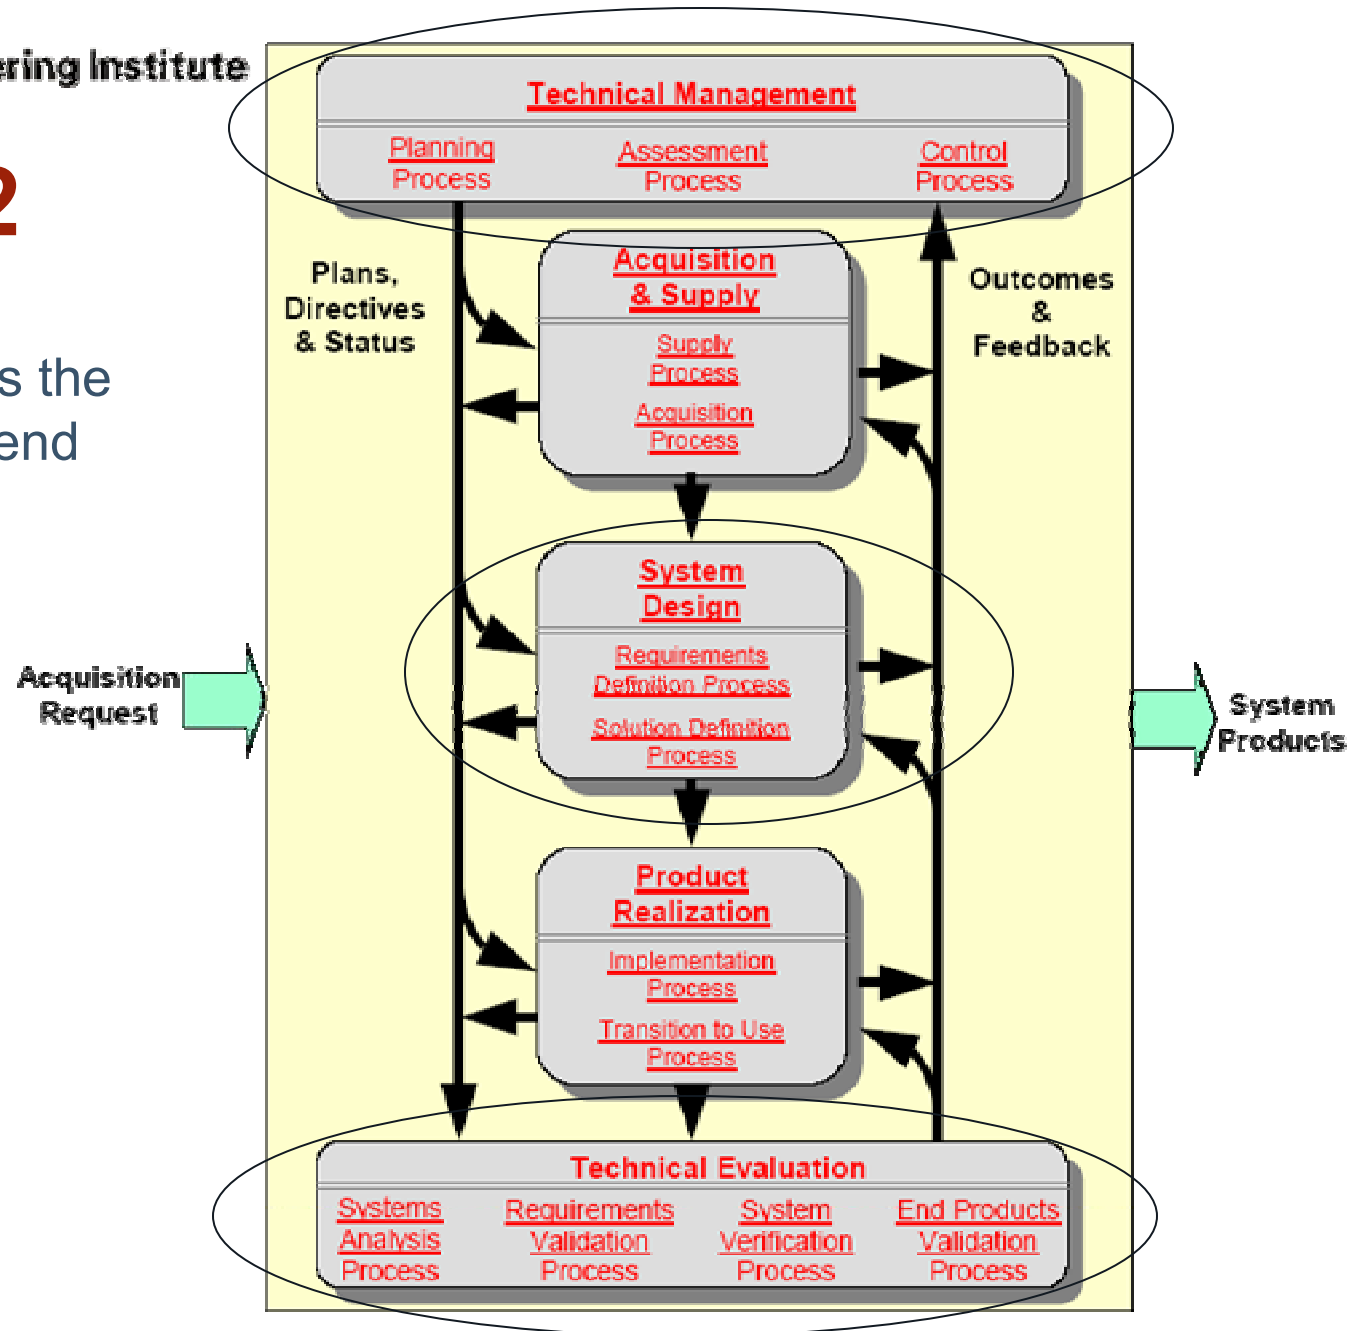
ering Institute

2

s the
end

Technical Management

Planning Process

Assessment Process

Control Process

Plans, Directives & Status

Outcomes & Feedback

Acquisition & Supply

Supply Process

Acquisition Process

System Design

Requirements Definition Process

Solution Definition Process

Acquisition Request

System Products

Product Realization

Implementation Process

Transition to Use Process

Technical Evaluation

Systems Analysis Process

Requirements Validation Process

System Verification Process

End Products Validation Process